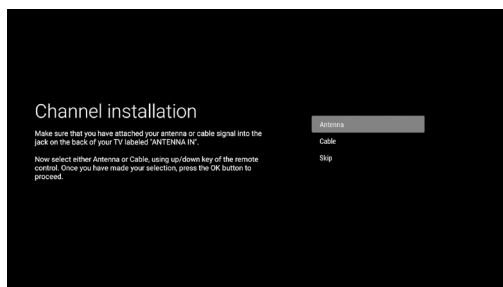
Channel installation

Make sure that you have attached your antenna or cable signal into the jack on the back of your TV labeled "ANTENNA IN".

Now select either Antenna or Cable, using up/down key of the remote control. Once you have made your selection, press the OK button to proceed.

Antenna

Cable

Skip